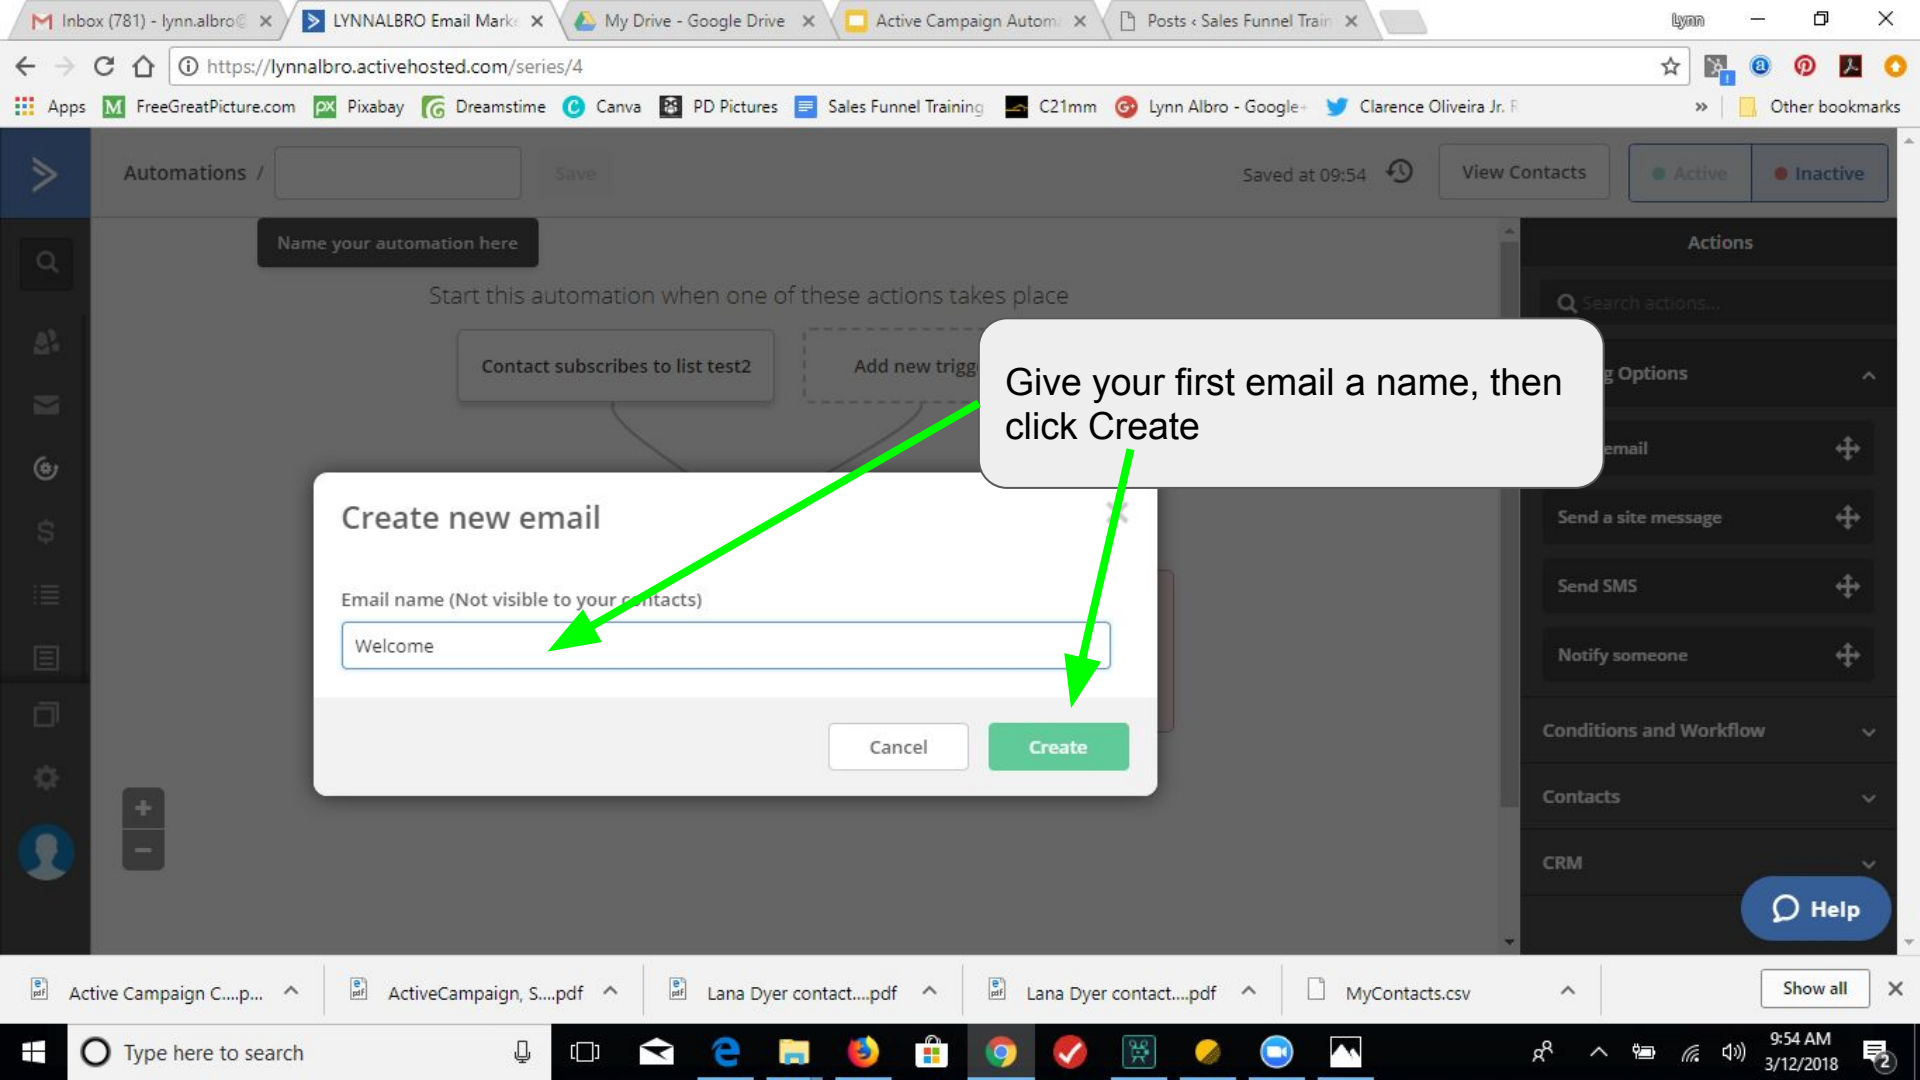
Inbox (781) - lynn.albro@ ×
LYNNALBRO Email Mark ×
My Drive - Google Drive ×
Active Campaign Autom ×
Posts ‹ Sales Funnel Train ×

lynn

https://lynnalbro.activehosted.com/series/4

Apps FreeGreatPicture.com Pixabay Dreamstime Canva PD Pictures Sales Funnel Training C21mm Lynn Albro - Google+ Clarence Oliveira Jr. F » Other bookmarks

Automations / Save

Saved at 09:54 View Contacts Active Inactive

Name your automation here

Start this automation when one of these actions takes place

Contact subscribes to list test2

Add new trigg

Give your first email a name, then click Create

Actions

Search actions...

g Options

email

Send a site message

Send SMS

Notify someone

Conditions and Workflow

Contacts

CRM

Create new email

Email name (Not visible to your contacts)

Welcome

Cancel Create

Help

Active Campaign C....p... ActiveCampaign, S....pdf Lana Dyer contact....pdf Lana Dyer contact....pdf MyContacts.csv Show all ×

Type here to search

9:54 AM
3/12/2018